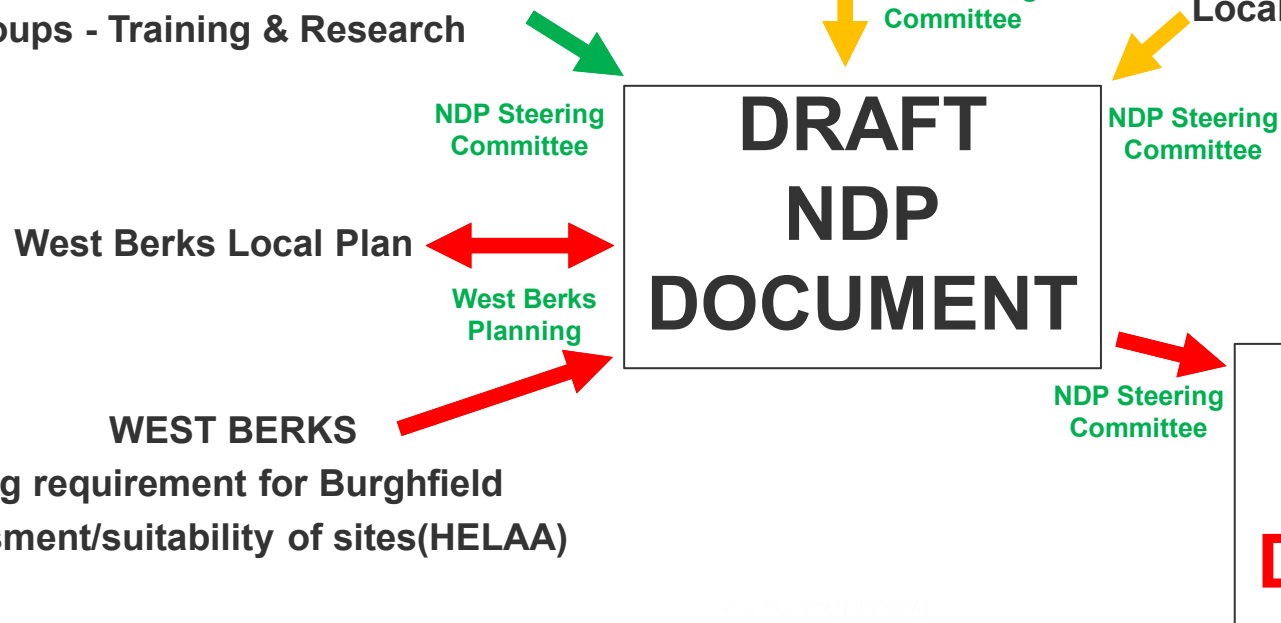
oups - Training & Research

Committee

Local

NDP Steering Committee

DRAFT NDP DOCUMENT

NDP Steering Committee

West Berks Local Plan

West Berks Planning

NDP Steering Committee

WEST BERKS

g requirement for Burghfield

sment/suitability of sites(HELAA)